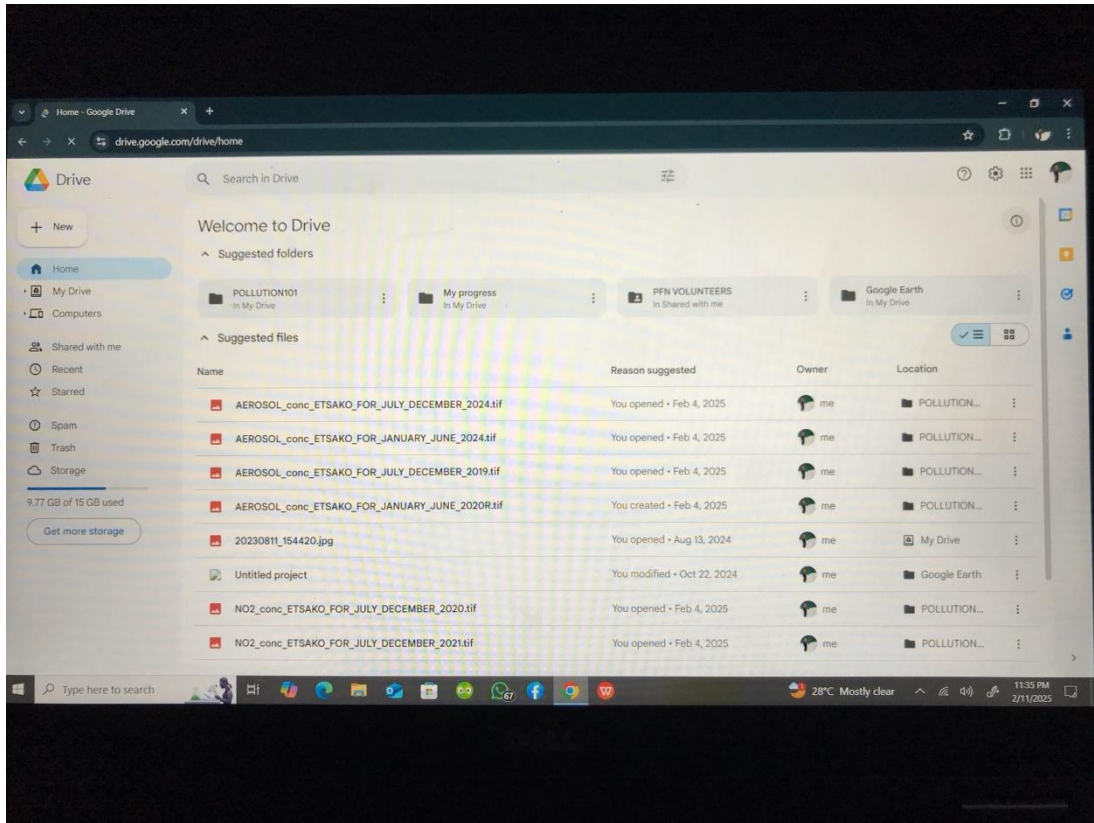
Home - Google Drive

drive.google.com/drive/home

Drive

Search in Drive

New

Home
My Drive
Computers

Shared with me
Recent
Starred

Spam
Trash
Storage

9.77 GB of 15 GB used

Get more storage

Welcome to Drive

Suggested folders

POLLUTION101
In My Drive

My progress
In My Drive

PFN VOLUNTEERS
In Shared with me

Google Earth
In My Drive

Suggested files

| Name | Reason suggested | Owner | Location |
|---|---|---|---|
| AEROSOL_conc_ETSAKO_FOR_JULY_DECEMBER_2024.tif | You opened • Feb 4, 2025 | me | POLLUTION... |
| AEROSOL_conc_ETSAKO_FOR_JANUARY_JUNE_2024.tif | You opened • Feb 4, 2025 | me | POLLUTION... |
| AEROSOL_conc_ETSAKO_FOR_JULY_DECEMBER_2019.tif | You opened • Feb 4, 2025 | me | POLLUTION... |
| AEROSOL_conc_ETSAKO_FOR_JANUARY_JUNE_2020R.tif | You created • Feb 4, 2025 | me | POLLUTION... |
| 20230811_154420.jpg | You opened • Aug 13, 2024 | me | My Drive |
| Untitled project | You modified • Oct 22, 2024 | me | Google Earth |
| NO2_conc_ETSAKO_FOR_JULY_DECEMBER_2020.tif | You opened • Feb 4, 2025 | me | POLLUTION... |
| NO2_conc_ETSAKO_FOR_JULY_DECEMBER_2021.tif | You opened • Feb 4, 2025 | me | POLLUTION... |

Type here to search

67

28°C Mostly clear

11:35 PM
2/11/2025